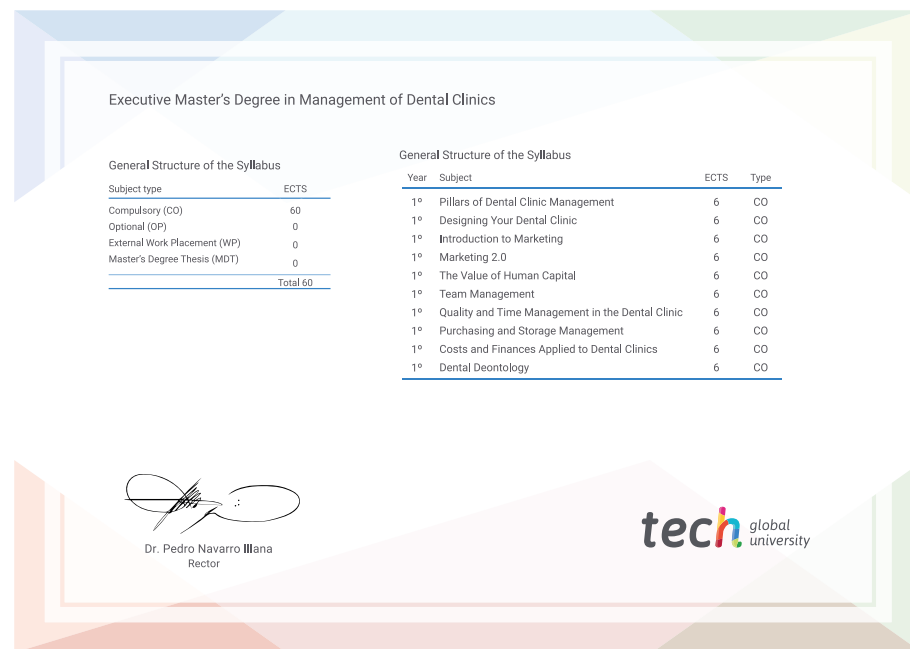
Executive Master’s Degree in Management of Dental Clinics

General Structure of the Syllabus

| Subject type | ECTS |
|---|---|
| Compulsory (CO) | 60 |
| Optional (OP) | 0 |
| External Work Placement (WP) | 0 |
| Master's Degree Thesis (MDT) | 0 |
| | Total 60 |

General Structure of the Syllabus

| Year | Subject | ECTS | Type |
|---|---|---|---|
| 1º | Pillars of Dental Clinic Management | 6 | CO |
| 1º | Designing Your Dental Clinic | 6 | CO |
| 1º | Introduction to Marketing | 6 | CO |
| 1º | Marketing 2.0 | 6 | CO |
| 1º | The Value of Human Capital | 6 | CO |
| 1º | Team Management | 6 | CO |
| 1º | Quality and Time Management in the Dental Clinic | 6 | CO |
| 1º | Purchasing and Storage Management | 6 | CO |
| 1º | Costs and Finances Applied to Dental Clinics | 6 | CO |
| 1º | Dental Deontology | 6 | CO |

Dr. Pedro Navarro Illana
Rector

tech global university